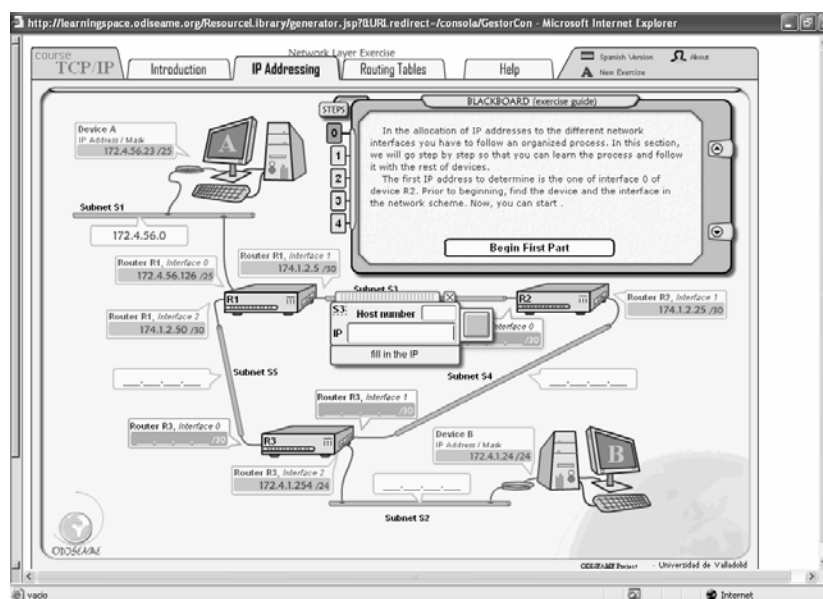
http://learningspace.odiseame.org/ResourceLibrary/generator.jsp?&URL.redirect=/consola/GestorCon - Microsoft Internet Explorer

course TCP/IP

Network Layer Exercise

Introduction

IP Addressing

Routing Tables

Help

Spanish Version

About

New Exercise

STEPS

0

1

2

3

4

BLACKBOARD (exercise guide)

In the allocation of IP addresses to the different network interfaces you have to follow an organized process. In this section, we will go step by step so that you can learn the process and follow it with the rest of devices.

The first IP address to determine is the one of interface 0 of device R2. Prior to beginning, find the device and the interface in the network scheme. Now, you can start .

Begin First Part

Device A
IP Address / Mask
172.4.56.23 /25

A

Subnet S1

172.4.56.0

Router R1, Interface 0
172.4.56.126 /25

Router R1, Interface 1
174.1.2.5 /30

R1

Router R1, Interface 2
174.1.2.50 /30

Subnet S3

S3

Host number

IP

fill in the IP

Interface 0
/30

R2

Router R2, Interface 1
174.1.2.25 /30

Subnet S5

Subnet S4

___.___.___.___

___.___.___.___

Router R3, Interface 1
/30

Router R3, Interface 0
/30

R3

Router R3, Interface 2
172.4.1.254 /24

Device B
IP Address / Mask
172.4.1.24 /24

B

___.___.___.___

Subnet S2

ODISEAME

ODISEAME Project - Universidad de Valladolid

vacío

Internet